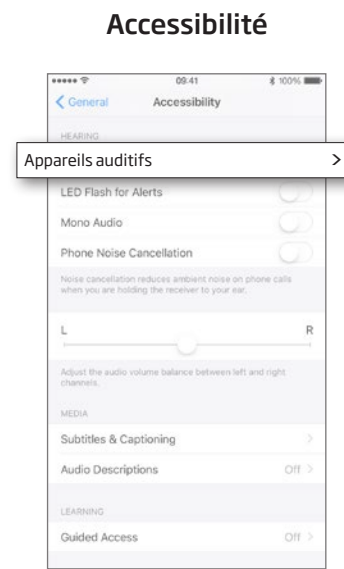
Accessibilité

••••• 09:41 100%

< General Accessibility

HEARING

Appareils auditifs >

LED Flash for Alerts

Mono Audio

Phone Noise Cancellation

Noise cancellation reduces ambient noise on phone calls when you are holding the receiver to your ear.

L R

Adjust the audio volume balance between left and right channels.

MEDIA

Subtitles & Captioning >

Audio Descriptions Off >

LEARNING

Guided Access Off >